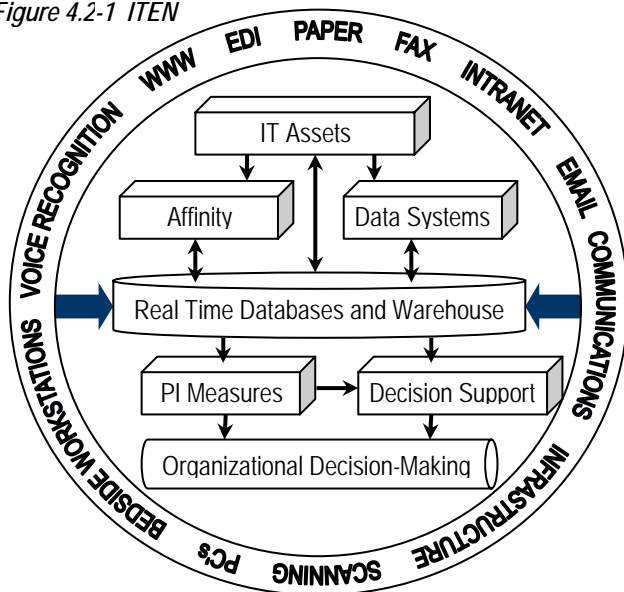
Figure 4.2-1 ITEN

WWW EDI PAPER FAX INTRANET EMAIL COMMUNICATIONS INFRASTRUCTURE SCANNING PC's BEDSIDE WORKSTATIONS VOICE RECOGNITION

IT Assets

Affinity

Data Systems

Real Time Databases and Warehouse

PI Measures

Decision Support

Organizational Decision-Making